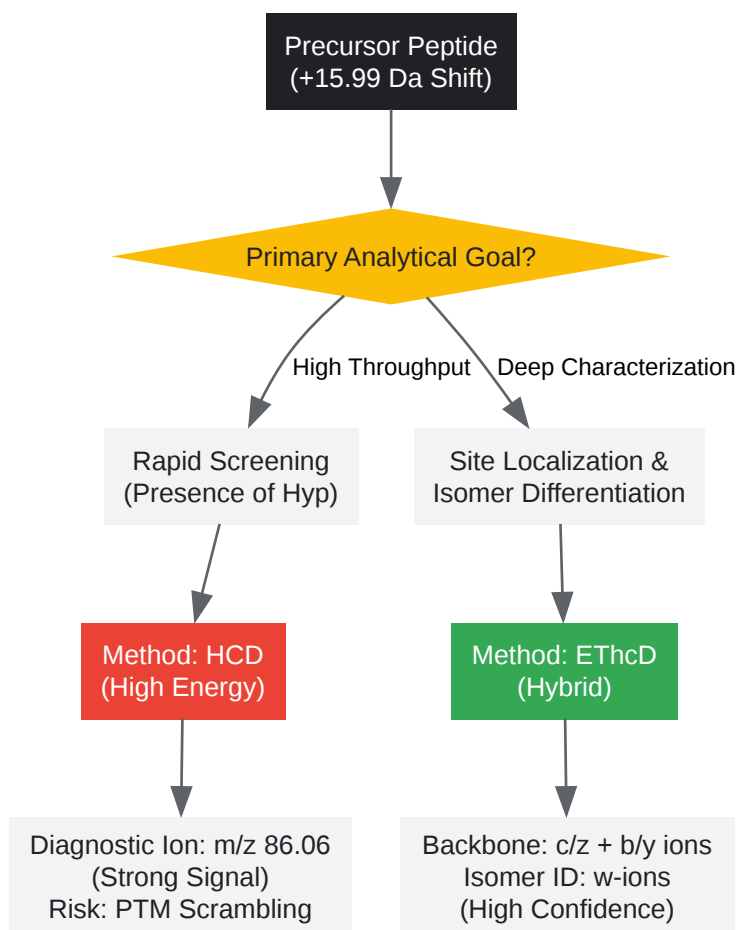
Precursor Peptide
(+15.99 Da Shift)

Primary Analytical Goal?

High Throughput

Deep Characterization

Rapid Screening
(Presence of Hyp)

Site Localization &
Isomer Differentiation

Method: HCD
(High Energy)

Method: EThcD
(Hybrid)

Diagnostic Ion: m/z 86.06
(Strong Signal)
Risk: PTM Scrambling

Backbone: c/z + b/y ions
Isomer ID: w-ions
(High Confidence)